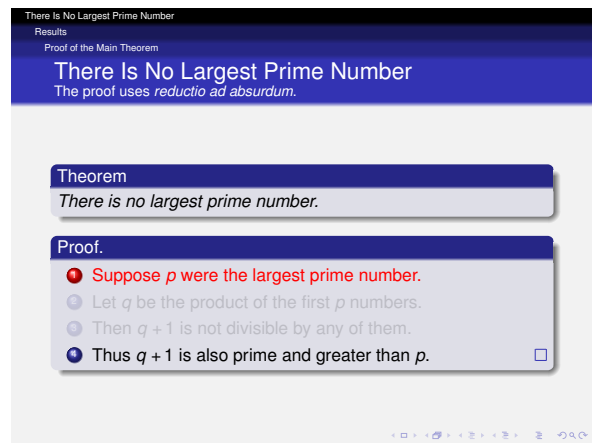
There Is No Largest Prime Number
Results
Proof of the Main Theorem

There Is No Largest Prime Number
The proof uses *reductio ad absurdum*.

Theorem
*There is no largest prime number.*

Proof.
1. Suppose $p$ were the largest prime number.
2. Let $q$ be the product of the first $p$ numbers.
3. Then $q+1$ is not divisible by any of them.
4. Thus $q+1$ is also prime and greater than $p$. □